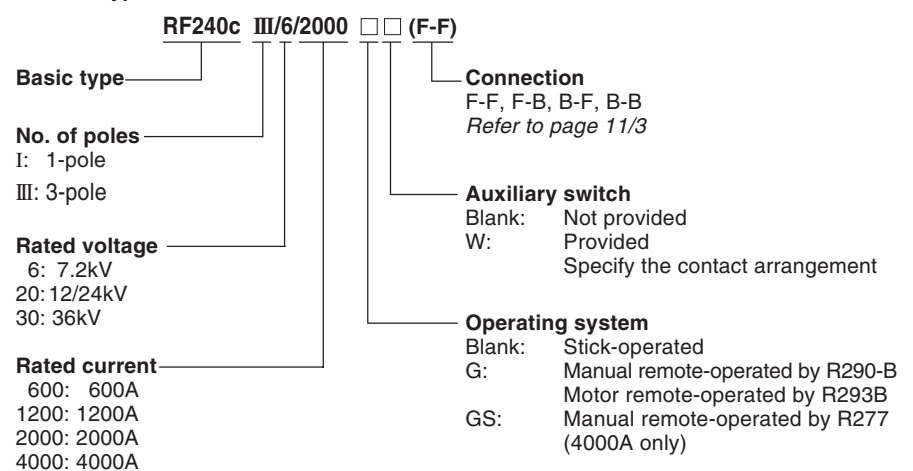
RF240c Ⅲ/6/2000 □□ (F-F)

Basic type

No. of poles
Ⅰ: 1-pole
Ⅲ: 3-pole

Rated voltage
6: 7.2kV
20: 12/24kV
30: 36kV

Rated current
600: 600A
1200: 1200A
2000: 2000A
4000: 4000A

Connection
F-F, F-B, B-F, B-B
Refer to page 11/3

Auxiliary switch
Blank: Not provided
W: Provided
Specify the contact arrangement

Operating system
Blank: Stick-operated
G: Manual remote-operated by R290-B
Motor remote-operated by R293B
GS: Manual remote-operated by R277
(4000A only)